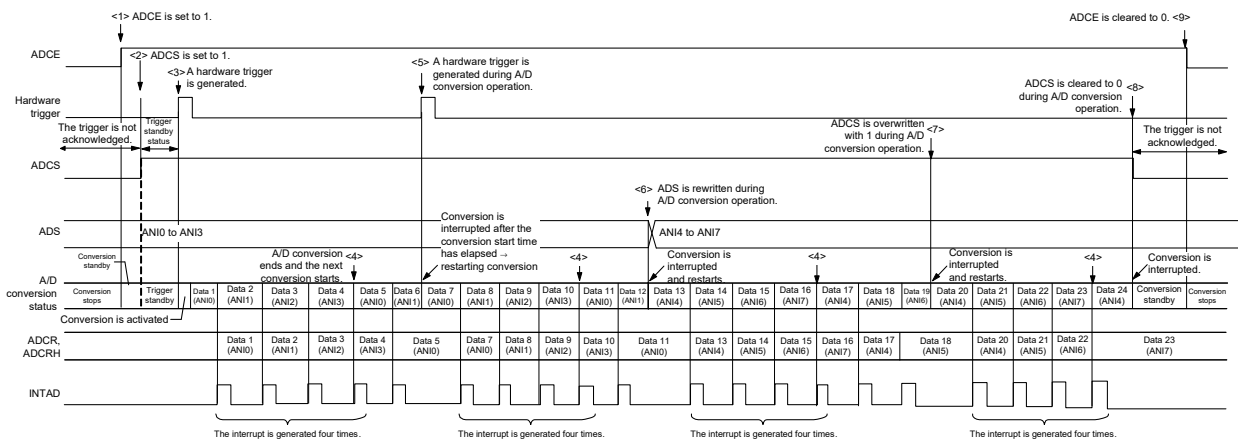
<1> ADCE is set to 1.

ADCE is cleared to 0. <9>

ADCE

<2> ADCS is set to 1.

<3> A hardware trigger is generated.

<5> A hardware trigger is generated during A/D conversion operation.

ADCS is cleared to 0 during A/D conversion operation. <8>

Hardware trigger

The trigger is not acknowledged.

Trigger standby status

ADCS is overwritten with 1 during A/D conversion operation. <7>

The trigger is not acknowledged.

ADCS

<6> ADS is rewritten during A/D conversion operation.

Conversion is interrupted after the conversion start time has elapsed → restarting conversion

ADS

ANI0 to ANI3

ANI4 to ANI7

Conversion standby

A/D conversion ends and the next conversion starts. <4>

<4>

Conversion is interrupted and restarts.

<4>

Conversion is interrupted and restarts.

<4>

Conversion is interrupted.

A/D conversion status

| Conversion stops | Trigger standby | Data 1 (ANI0) | Data 2 (ANI1) | Data 3 (ANI2) | Data 4 (ANI3) | Data 5 (ANI0) | Data 6 (ANI1) | Data 7 (ANI0) | Data 8 (ANI1) | Data 9 (ANI2) | Data 10 (ANI3) | Data 11 (ANI0) | Data 12 (ANI1) | Data 13 (ANI4) | Data 14 (ANI5) | Data 15 (ANI6) | Data 16 (ANI7) | Data 17 (ANI4) | Data 18 (ANI5) | Data 19 (ANI6) | Data 20 (ANI4) | Data 21 (ANI5) | Data 22 (ANI6) | Data 23 (ANI7) | Data 24 (ANI4) | Conversion standby | Conversion stops |
|---|---|---|---|---|---|---|---|---|---|---|---|---|---|---|---|---|---|---|---|---|---|---|---|---|---|---|---|

Conversion is activated

ADCR, ADCRH

| Data 1 (ANI0) | Data 2 (ANI1) | Data 3 (ANI2) | Data 4 (ANI3) | Data 5 (ANI0) | Data 7 (ANI0) | Data 8 (ANI1) | Data 9 (ANI2) | Data 10 (ANI3) | Data 11 (ANI0) | Data 13 (ANI4) | Data 14 (ANI5) | Data 15 (ANI6) | Data 16 (ANI7) | Data 17 (ANI4) | Data 18 (ANI5) | Data 20 (ANI4) | Data 21 (ANI5) | Data 22 (ANI6) | Data 23 (ANI7) |
|---|---|---|---|---|---|---|---|---|---|---|---|---|---|---|---|---|---|---|---|

INTAD

The interrupt is generated four times.

The interrupt is generated four times.

The interrupt is generated four times.

The interrupt is generated four times.